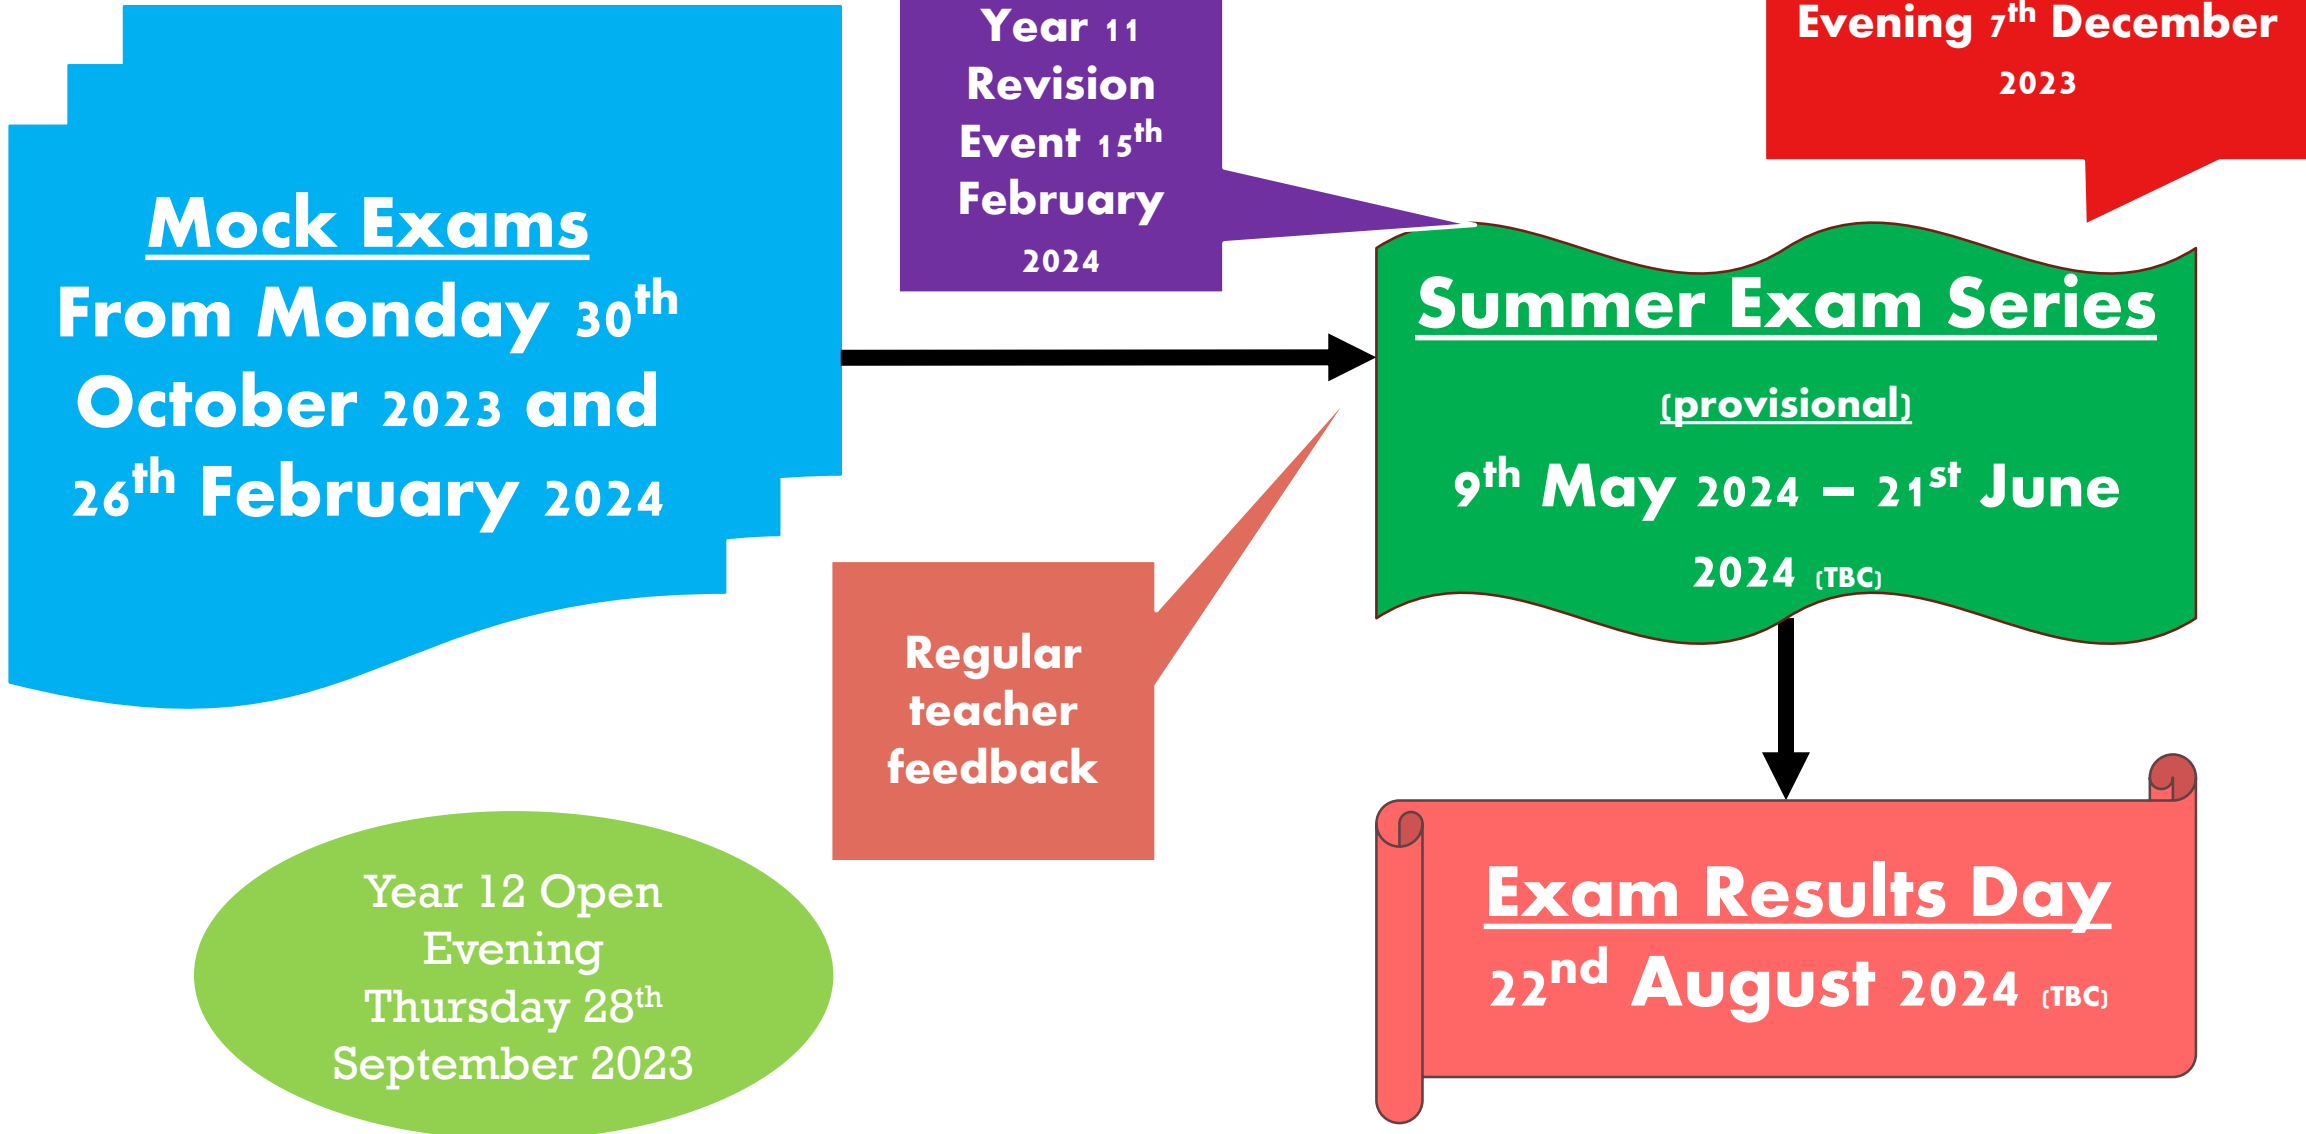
Mock Exams

From Monday 30$^{th}$ October 2023 and 26$^{th}$ February 2024

Year 11 Revision Event 15$^{th}$ February 2024

Evening 7$^{th}$ December 2023

Summer Exam Series

(provisional)

9$^{th}$ May 2024 – 21$^{st}$ June 2024 (TBC)

Regular teacher feedback

Year 12 Open Evening Thursday 28$^{th}$ September 2023

Exam Results Day

22$^{nd}$ August 2024 (TBC)